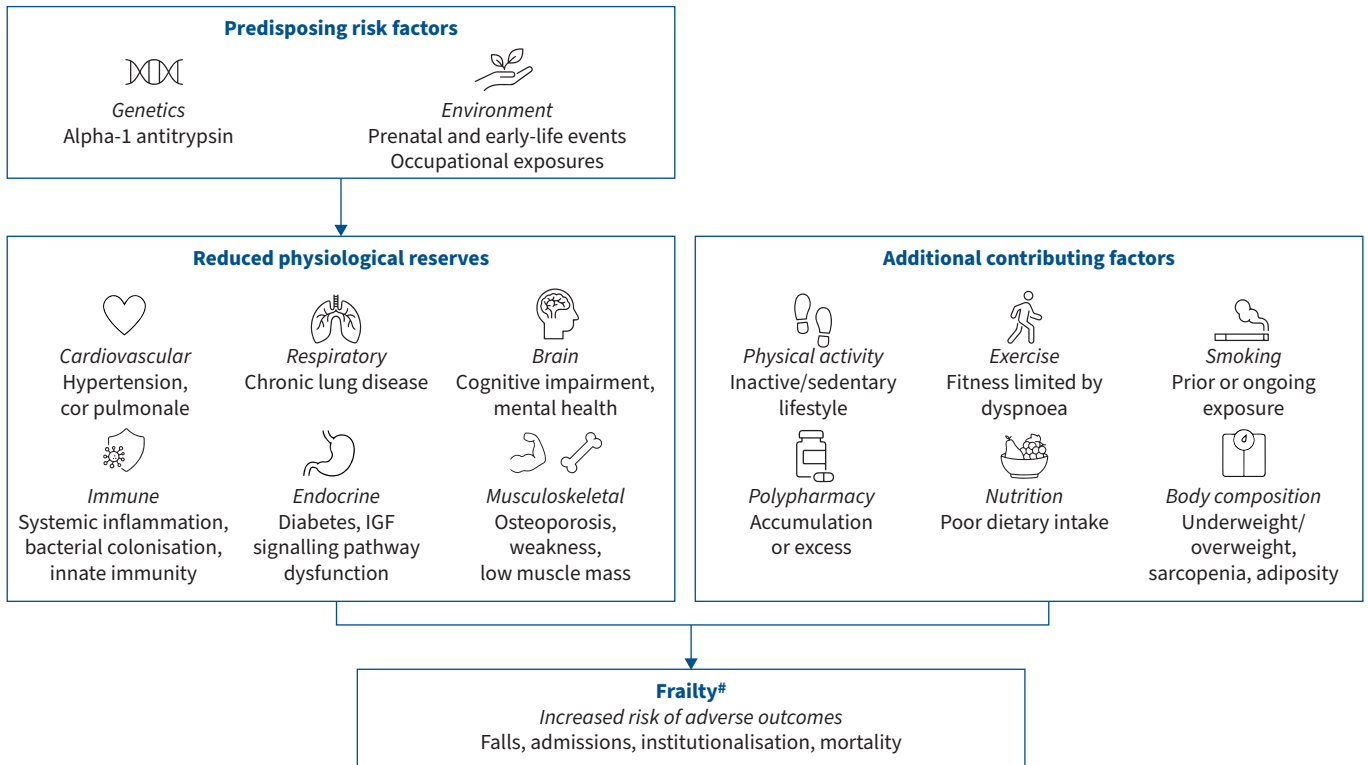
Predisposing risk factors

Genetics
Alpha-1 antitrypsin

Environment
Prenatal and early-life events
Occupational exposures

Reduced physiological reserves

Cardiovascular
Hypertension, cor pulmonale

Respiratory
Chronic lung disease

Brain
Cognitive impairment, mental health

Immune
Systemic inflammation, bacterial colonisation, innate immunity

Endocrine
Diabetes, IGF signalling pathway dysfunction

Musculoskeletal
Osteoporosis, weakness, low muscle mass

Additional contributing factors

Physical activity
Inactive/sedentary lifestyle

Exercise
Fitness limited by dyspnoea

Smoking
Prior or ongoing exposure

Polypharmacy
Accumulation or excess

Nutrition
Poor dietary intake

Body composition
Underweight/ overweight, sarcopenia, adiposity

Frailty#
Increased risk of adverse outcomes
Falls, admissions, institutionalisation, mortality